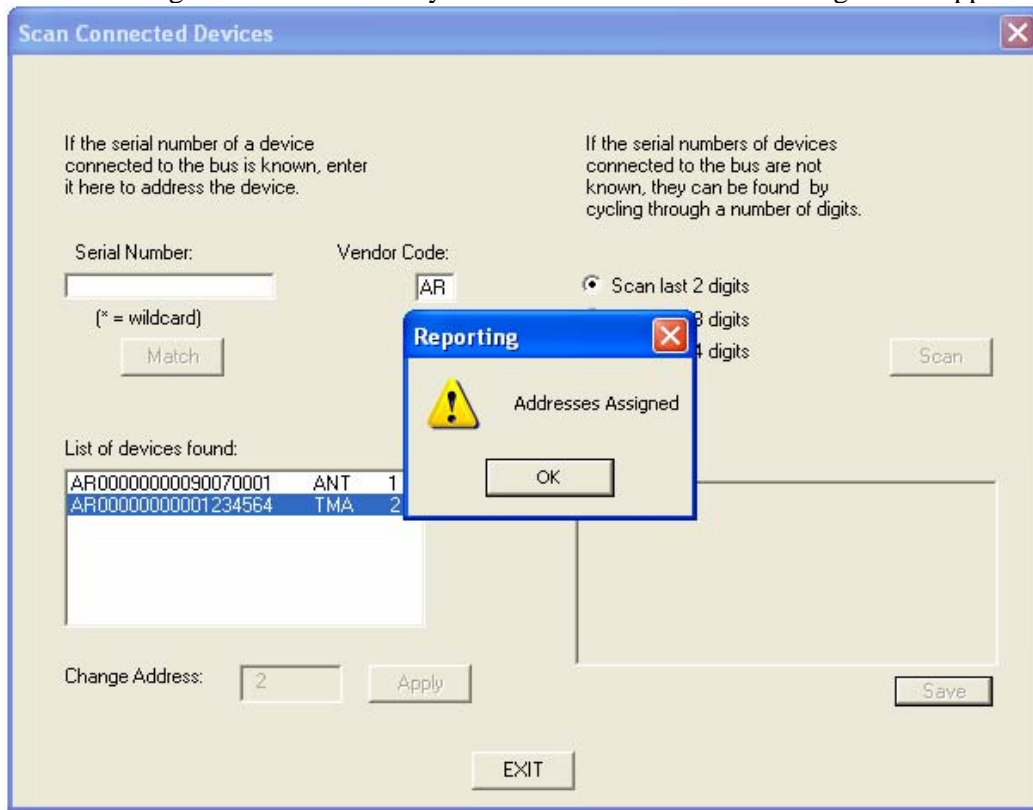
Scan Connected Devices

If the serial number of a device connected to the bus is known, enter it here to address the device.

If the serial numbers of devices connected to the bus are not known, they can be found by cycling through a number of digits.

Serial Number:

Vendor Code:

AR

(* = wildcard)

Match

Scan last 2 digits

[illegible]3 digits

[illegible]4 digits

Scan

Reporting

Addresses Assigned

OK

List of devices found:

| | | |
|---|---|---|
| AR00000000090070001 | ANT | 1 |
| AR00000000001234564 | TMA | 2 |

Change Address: 2 Apply

Save

EXIT